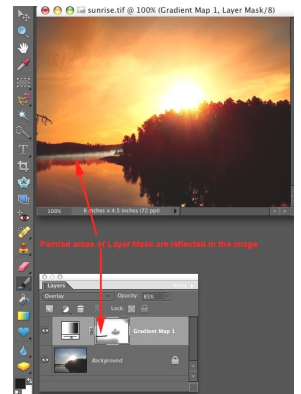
sunrise.tif @ 100% (Gradient Map 1, Layer Mask/8)

100%   6 inches x 4.5 inches (72 ppi)

Painted areas of Layer Mask are reflected in the image

Layers

Overlay   Opacity: 85%

Lock:

Gradient Map 1

Background